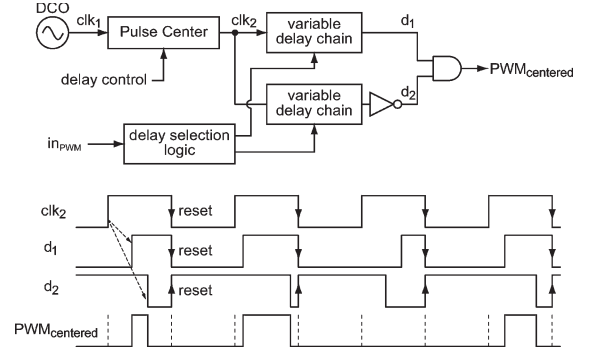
DCO

$clk_1$

Pulse Center

delay control

$clk_2$

variable delay chain

$d_1$

variable delay chain

$d_2$

$PWM_{centered}$

$in_{PWM}$

delay selection logic

$clk_2$

reset

$d_1$

reset

$d_2$

reset

$PWM_{centered}$